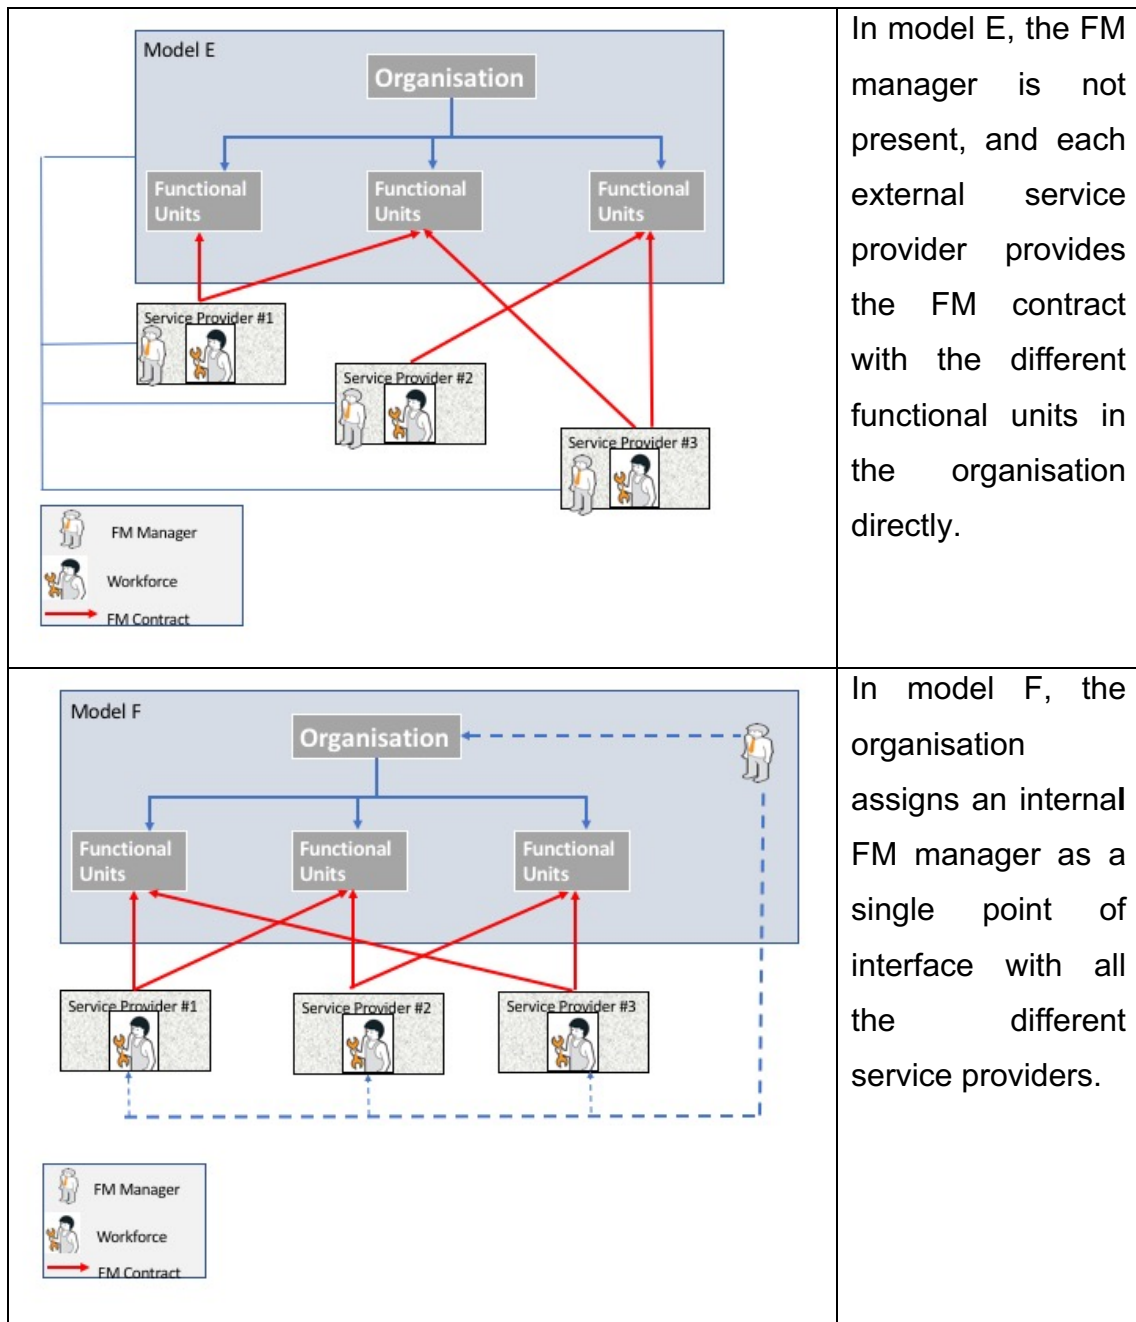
| Model E<br>Organisation<br>Functional Units<br>Functional Units<br>Functional Units<br>Service Provider #1<br>Service Provider #2<br>Service Provider #3<br>FM Manager<br>Workforce<br>FM Contract | In model E, the FM manager is not present, and each external service provider provides the FM contract with the different functional units in the organisation directly. |
|---|---|
| Model F<br>Organisation<br>Functional Units<br>Functional Units<br>Functional Units<br>Service Provider #1<br>Service Provider #2<br>Service Provider #3<br>FM Manager<br>Workforce<br>FM Contract | In model F, the organisation assigns an internal FM manager as a single point of interface with all the different service providers. |